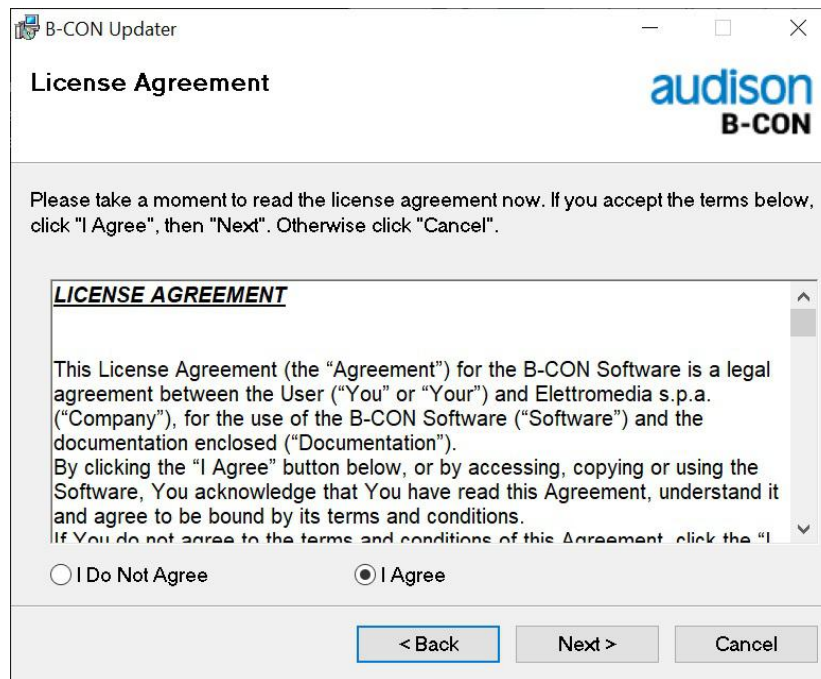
B-CON Updater

License Agreement

audison
B-CON

Please take a moment to read the license agreement now. If you accept the terms below, click "I Agree", then "Next". Otherwise click "Cancel".

LICENSE AGREEMENT

This License Agreement (the "Agreement") for the B-CON Software is a legal agreement between the User ("You" or "Your") and Elettromedia s.p.a. ("Company"), for the use of the B-CON Software ("Software") and the documentation enclosed ("Documentation").
By clicking the "I Agree" button below, or by accessing, copying or using the Software, You acknowledge that You have read this Agreement, understand it and agree to be bound by its terms and conditions.
If You do not agree to the terms and conditions of this Agreement, click the "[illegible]

I Do Not Agree

I Agree

< Back

Next >

Cancel